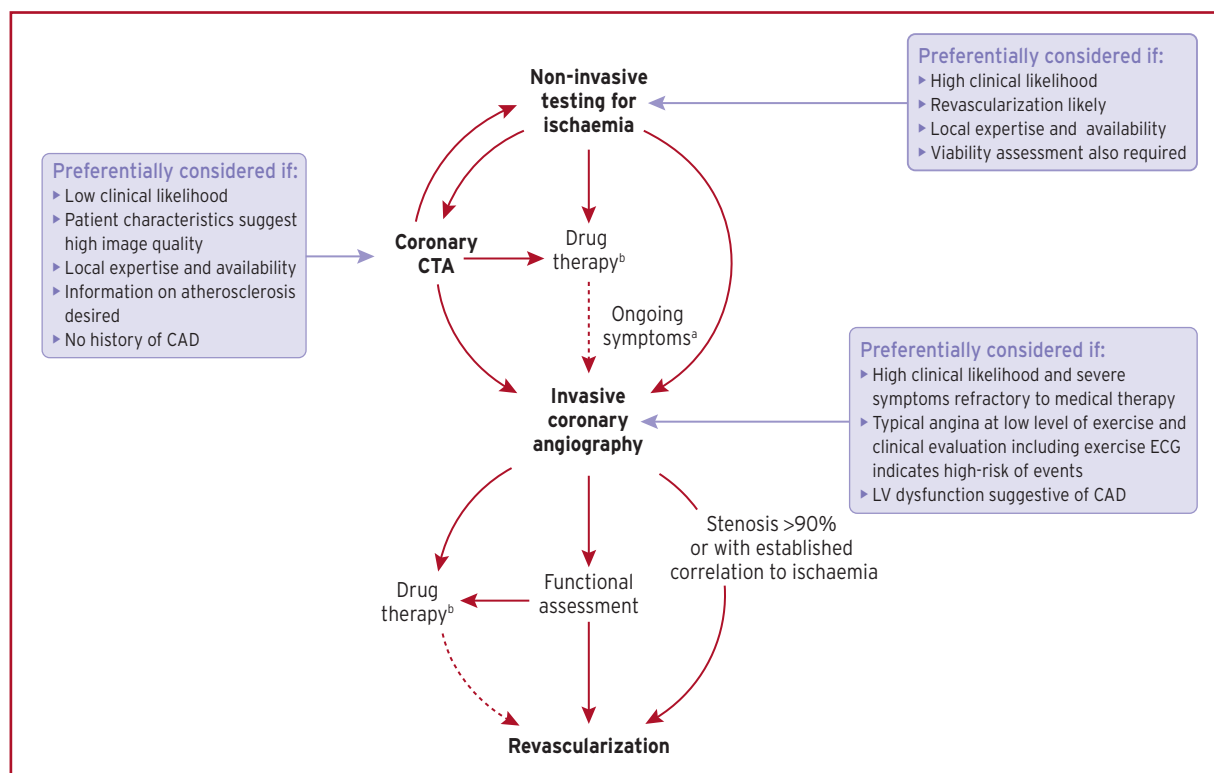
Preferentially considered if:
- Low clinical likelihood
- Patient characteristics suggest high image quality
- Local expertise and availability
- Information on atherosclerosis desired
- No history of CAD

Non-invasive testing for ischaemia

Preferentially considered if:
- High clinical likelihood
- Revascularization likely
- Local expertise and availability
- Viability assessment also required

Coronary CTA

Drug therapy$^b$

Ongoing symptoms$^a$

Invasive coronary angiography

Preferentially considered if:
- High clinical likelihood and severe symptoms refractory to medical therapy
- Typical angina at low level of exercise and clinical evaluation including exercise ECG indicates high-risk of events
- LV dysfunction suggestive of CAD

Stenosis >90% or with established correlation to ischaemia

Drug therapy$^b$

Functional assessment

Revascularization